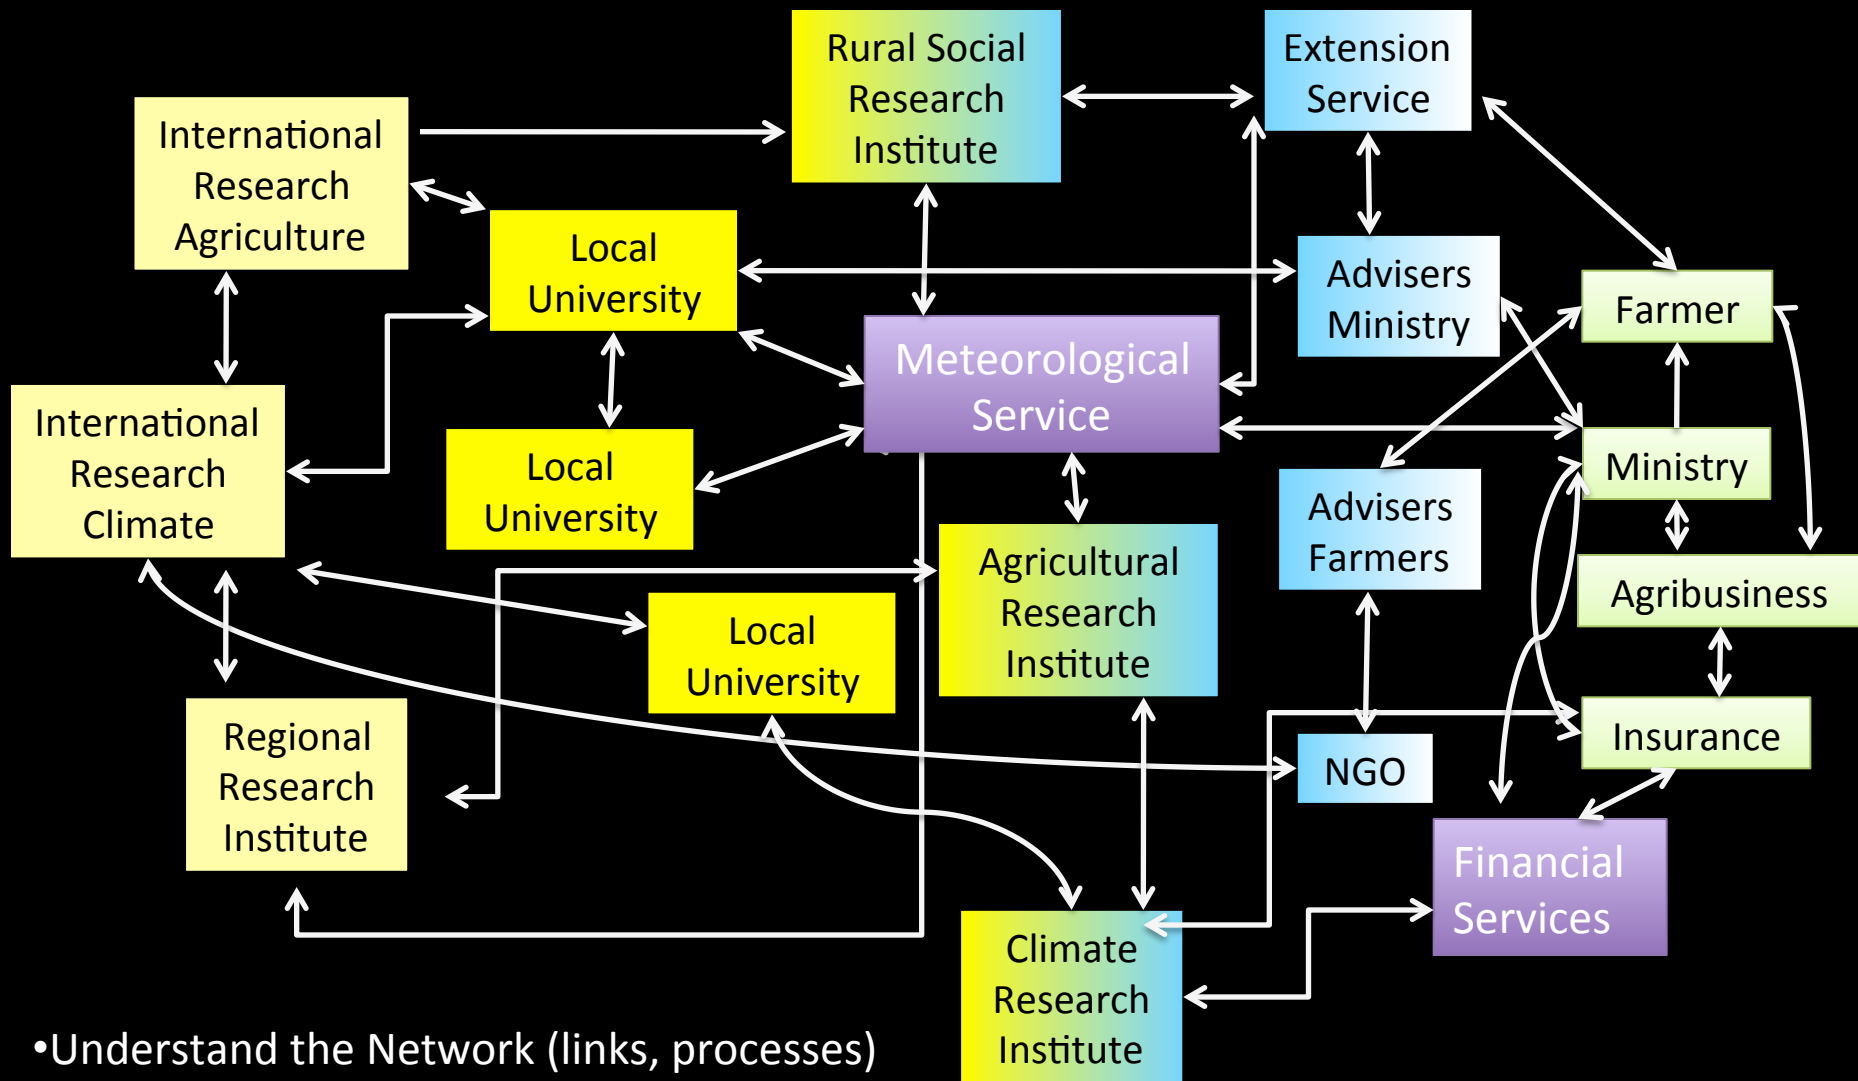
Rural Social Research Institute

Extension Service

International Research Agriculture

Local University

Advisers Ministry

Farmer

Meteorological Service

International Research Climate

Local University

Ministry

Advisers Farmers

Agricultural Research Institute

Agribusiness

Local University

Regional Research Institute

Insurance

NGO

Financial Services

Climate Research Institute

•Understand the Network (links, processes)